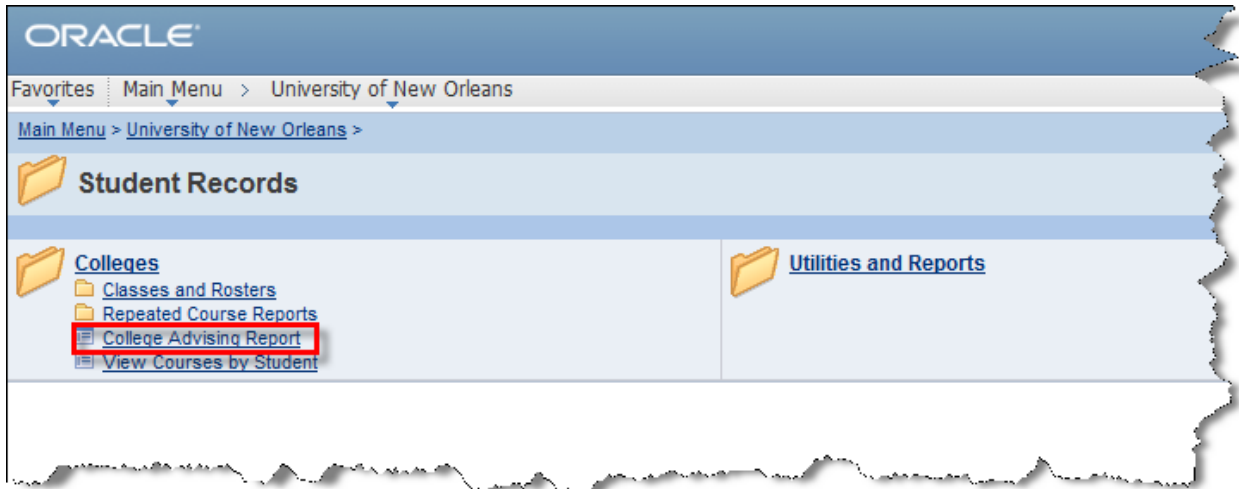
ORACLE

Favorites | Main Menu > University of New Orleans

Main Menu > University of New Orleans >

Student Records

Colleges
Classes and Rosters
Repeated Course Reports
College Advising Report
View Courses by Student

Utilities and Reports